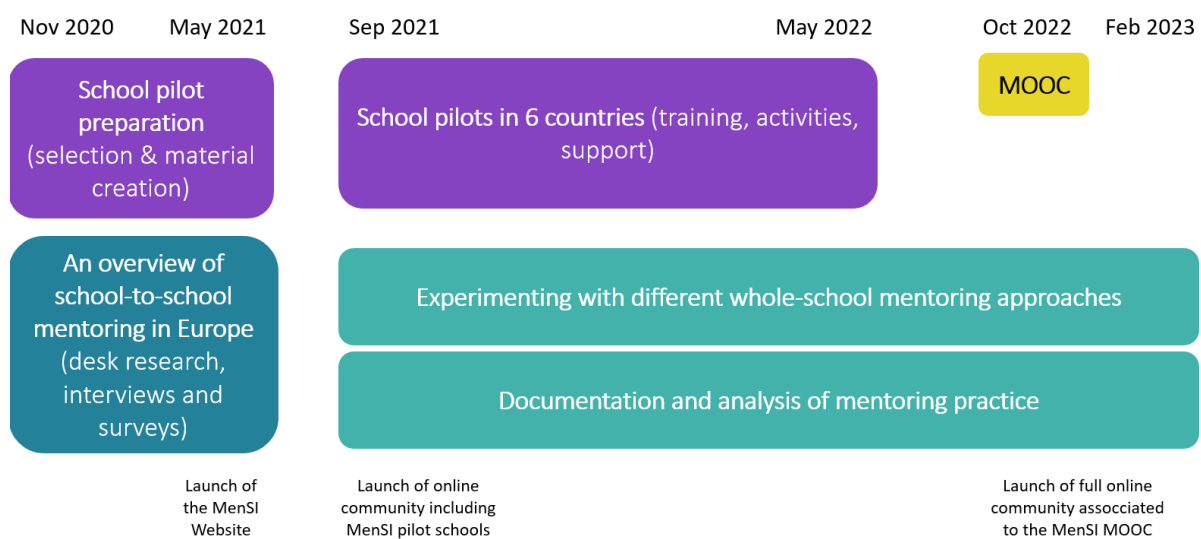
Nov 2020 May 2021 Sep 2021 May 2022 Oct 2022 Feb 2023

School pilot preparation (selection & material creation)

School pilots in 6 countries (training, activities, support)

MOOC

An overview of school-to-school mentoring in Europe (desk research, interviews and surveys)

Experimenting with different whole-school mentoring approaches

Documentation and analysis of mentoring practice

Launch of the MenSI Website

Launch of online community including MenSI pilot schools

Launch of full online community assocciated to the MenSI MOOC